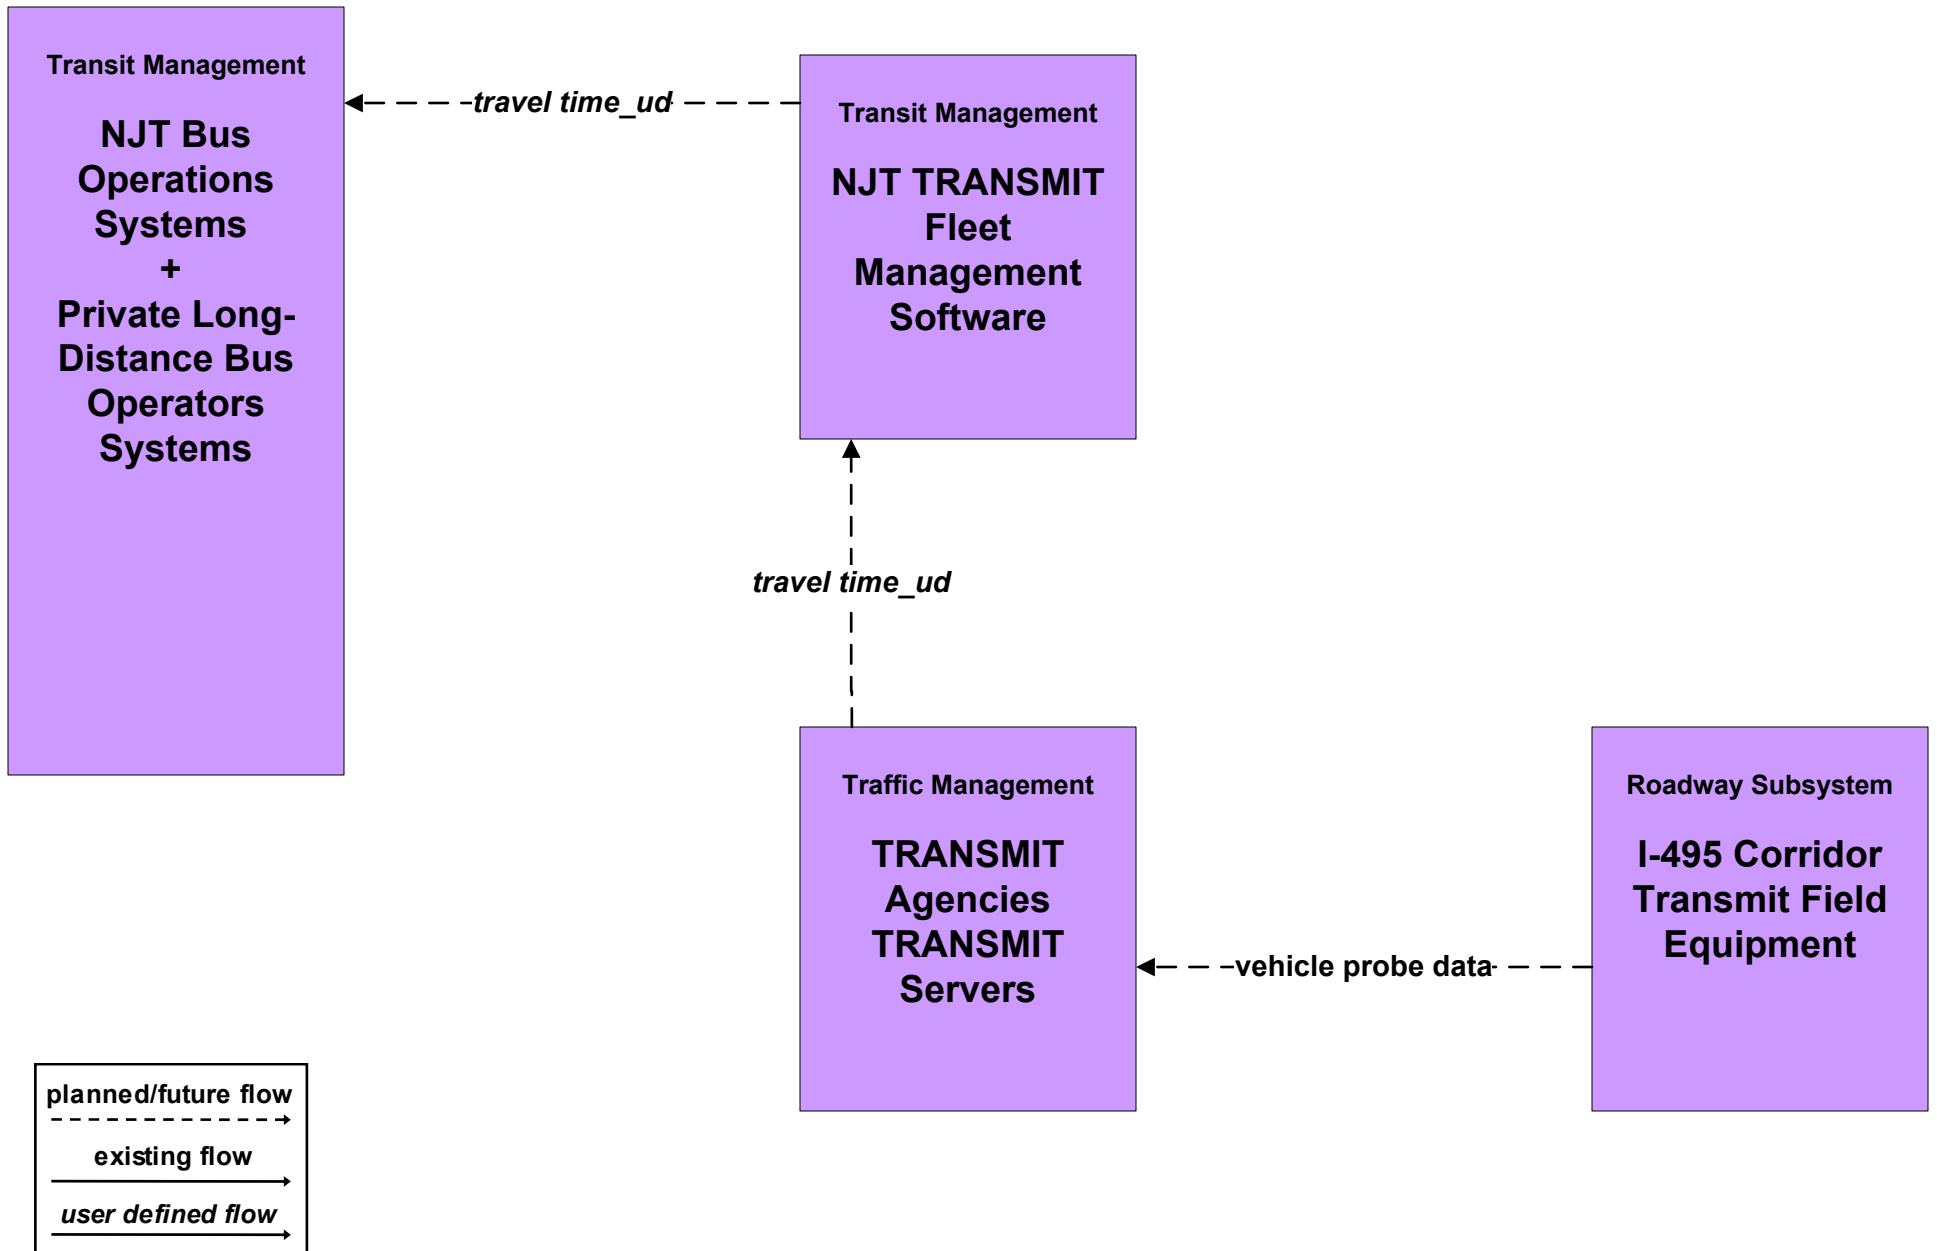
Transit Management

NJT Bus Operations Systems
+
Private Long-Distance Bus Operators Systems

travel time_ud

Transit Management

NJT TRANSMIT Fleet Management Software

travel time_ud

Traffic Management

TRANSMIT Agencies TRANSMIT Servers

vehicle probe data

Roadway Subsystem

I-495 Corridor Transmit Field Equipment

planned/future flow

existing flow

user defined flow